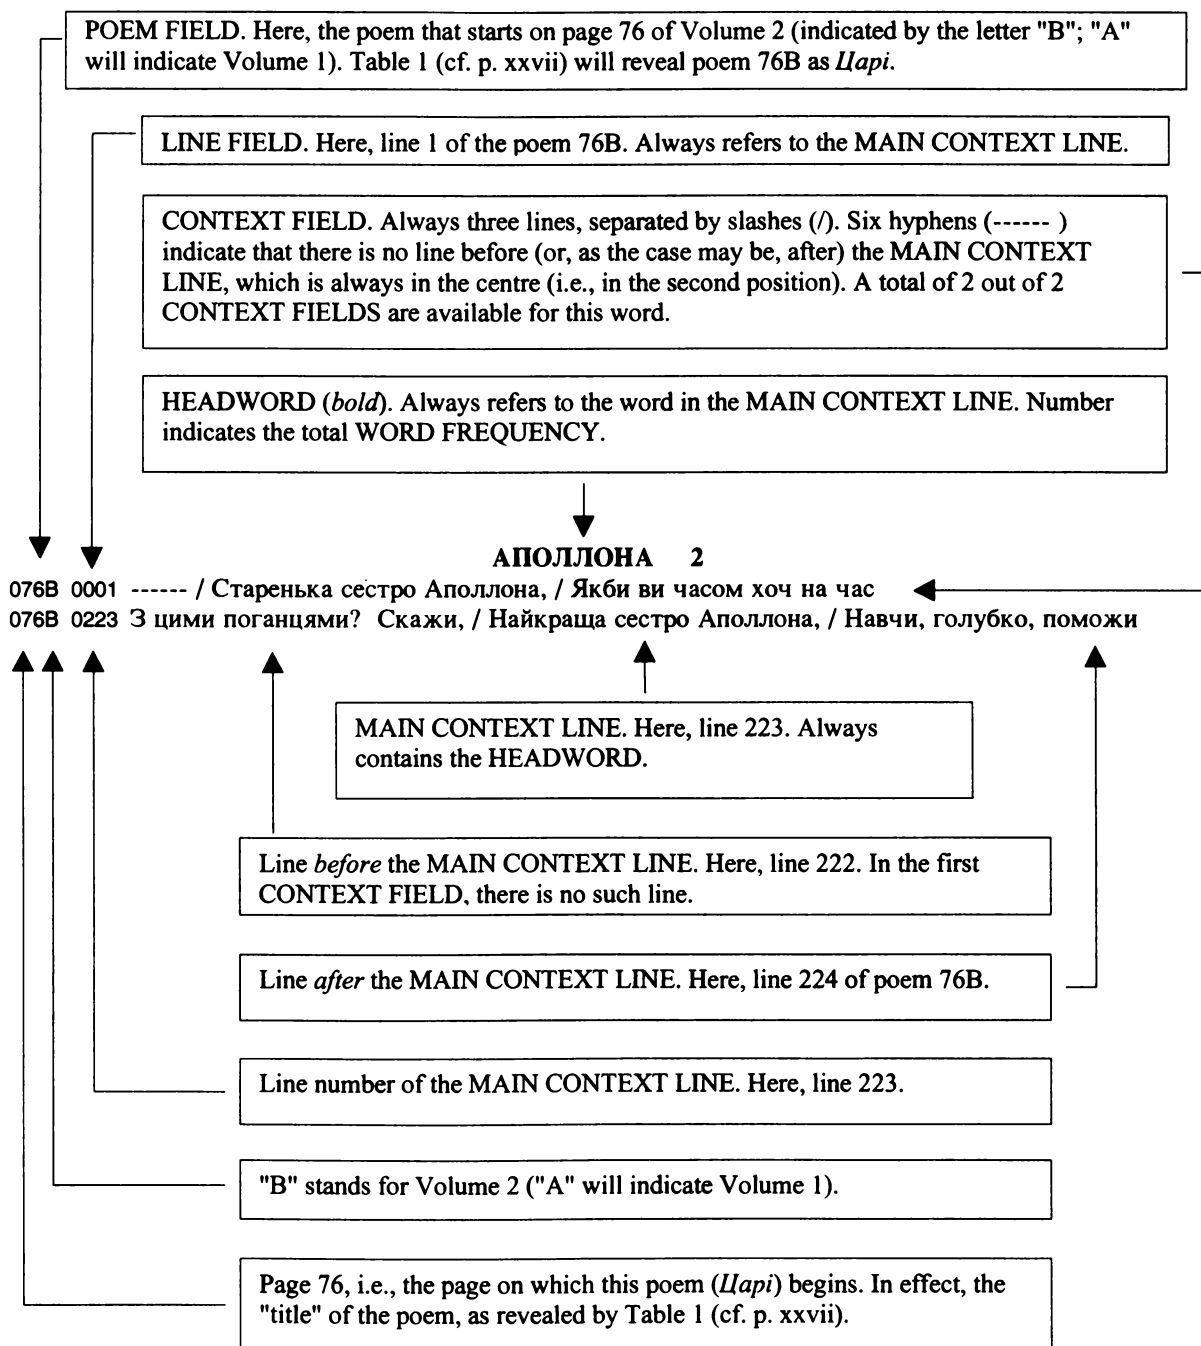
POEM FIELD. Here, the poem that starts on page 76 of Volume 2 (indicated by the letter "B"; "A" will indicate Volume 1). Table 1 (cf. p. xxvii) will reveal poem 76B as *Царі*.

LINE FIELD. Here, line 1 of the poem 76B. Always refers to the MAIN CONTEXT LINE.

CONTEXT FIELD. Always three lines, separated by slashes (/). Six hyphens (------ ) indicate that there is no line before (or, as the case may be, after) the MAIN CONTEXT LINE, which is always in the centre (i.e., in the second position). A total of 2 out of 2 CONTEXT FIELDS are available for this word.

HEADWORD (*bold*). Always refers to the word in the MAIN CONTEXT LINE. Number indicates the total WORD FREQUENCY.

**АПОЛЛОНА 2**
076B 0001 ------ / Старенька сестро Аполлона, / Якби ви часом хоч на час
076B 0223 З цими поганцями? Скажи, / Найкраща сестро Аполлона, / Навчи, голубко, поможи

MAIN CONTEXT LINE. Here, line 223. Always contains the HEADWORD.

Line *before* the MAIN CONTEXT LINE. Here, line 222. In the first CONTEXT FIELD, there is no such line.

Line *after* the MAIN CONTEXT LINE. Here, line 224 of poem 76B.

Line number of the MAIN CONTEXT LINE. Here, line 223.

"B" stands for Volume 2 ("A" will indicate Volume 1).

Page 76, i.e., the page on which this poem (*Царі*) begins. In effect, the "title" of the poem, as revealed by Table 1 (cf. p. xxvii).